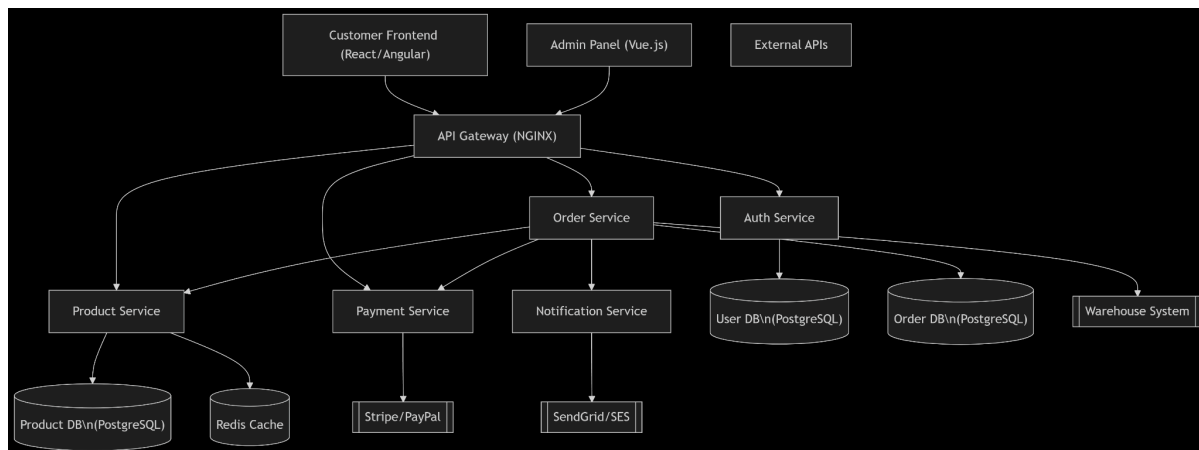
Customer Frontend (React/Angular)

Admin Panel (Vue.js)

External APIs

API Gateway (NGINX)

Order Service

Auth Service

Product Service

Payment Service

Notification Service

User DB\n(PostgreSQL)

Order DB\n(PostgreSQL)

Warehouse System

Product DB\n(PostgreSQL)

Redis Cache

Stripe/PayPal

SendGrid/SES